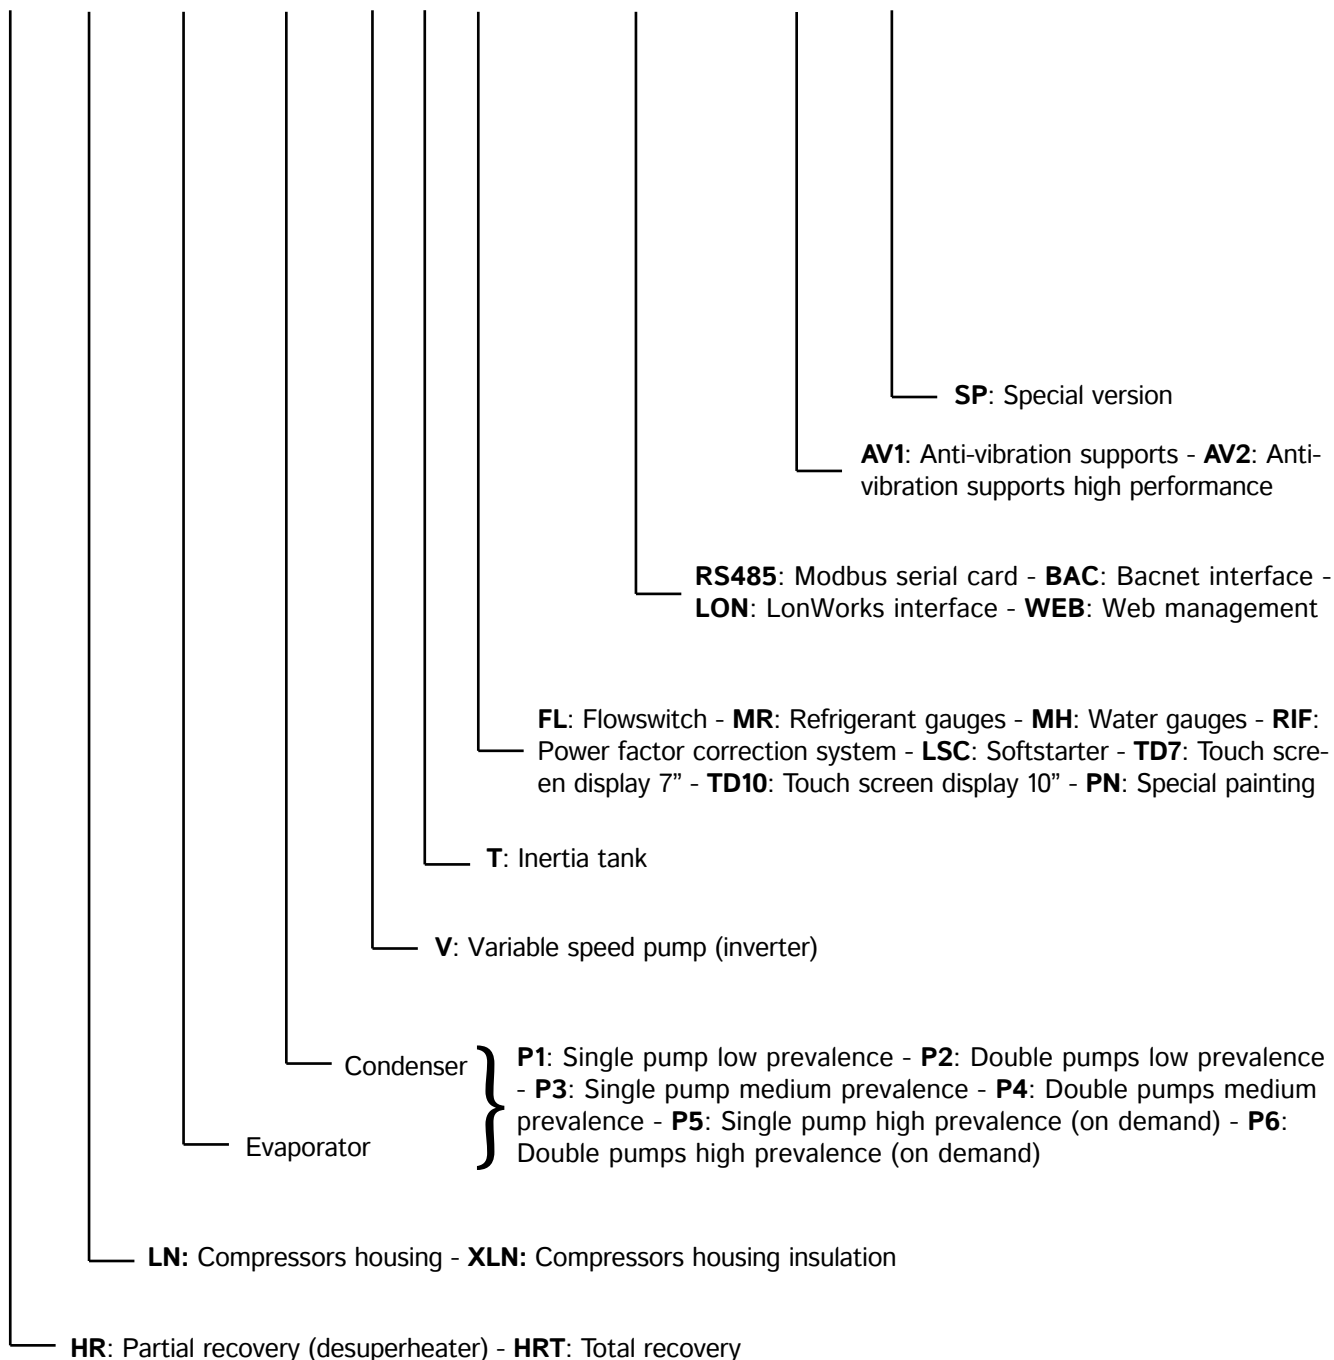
SP: Special version

AV1: Anti-vibration supports - AV2: Antivibration supports high performance

RS485: Modbus serial card - BAC: Bacnet interface - LON: LonWorks interface - WEB: Web management

FL: Flowswitch - MR: Refrigerant gauges - MH: Water gauges - RIF: Power factor correction system - LSC: Softstarter - TD7: Touch screen display 7" - TD10: Touch screen display 10" - PN: Special painting

T: Inertia tank

V: Variable speed pump (inverter)

Condenser

Evaporator

P1: Single pump low prevalence - P2: Double pumps low prevalence - P3: Single pump medium prevalence - P4: Double pumps medium prevalence - P5: Single pump high prevalence (on demand) - P6: Double pumps high prevalence (on demand)

LN: Compressors housing - XLN: Compressors housing insulation

HR: Partial recovery (desuperheater) - HRT: Total recovery